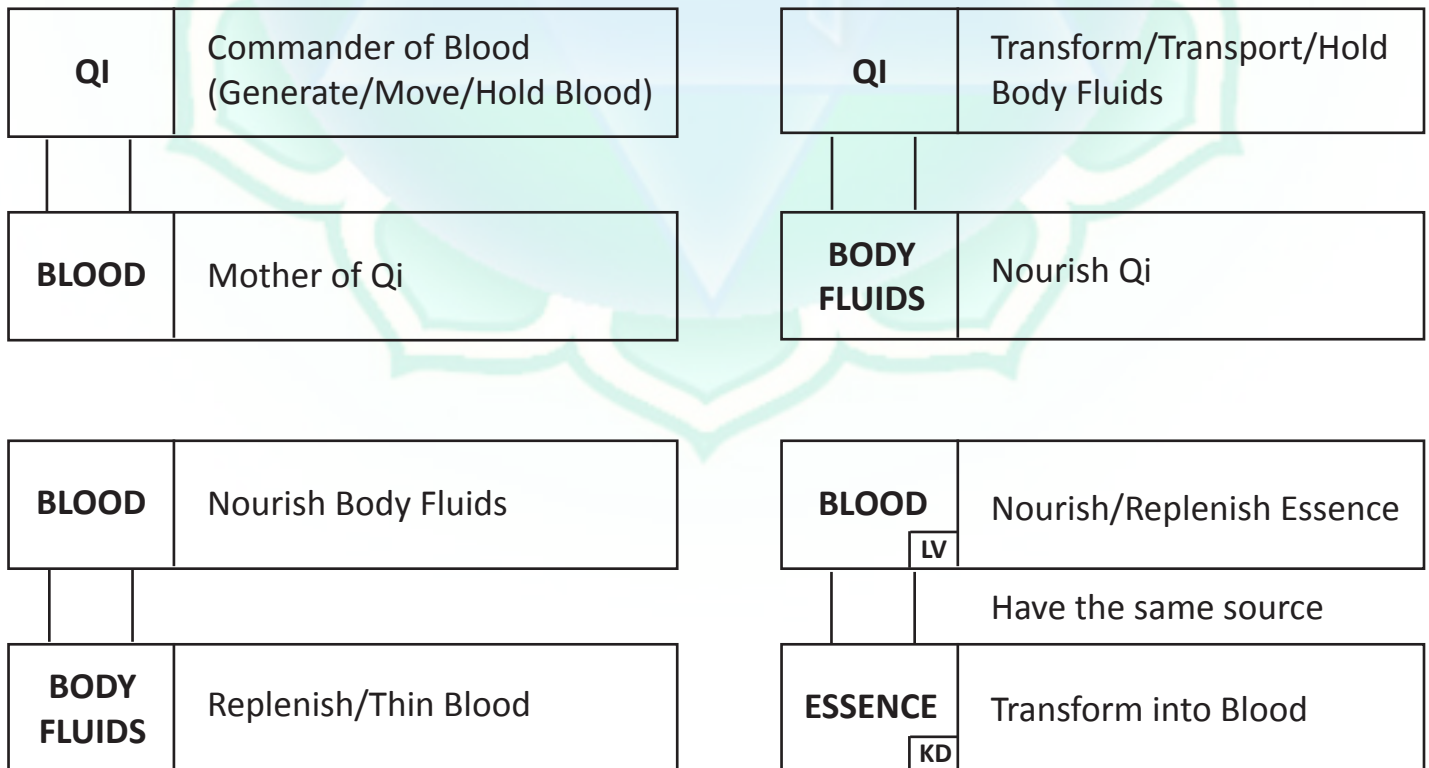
QI | Commander of Blood (Generate/Move/Hold Blood)

BLOOD | Mother of Qi

QI | Transform/Transport/Hold Body Fluids

BODY FLUIDS | Nourish Qi

BLOOD | Nourish Body Fluids

BODY FLUIDS | Replenish/Thin Blood

BLOOD LV | Nourish/Replenish Essence

Have the same source

ESSENCE KD | Transform into Blood